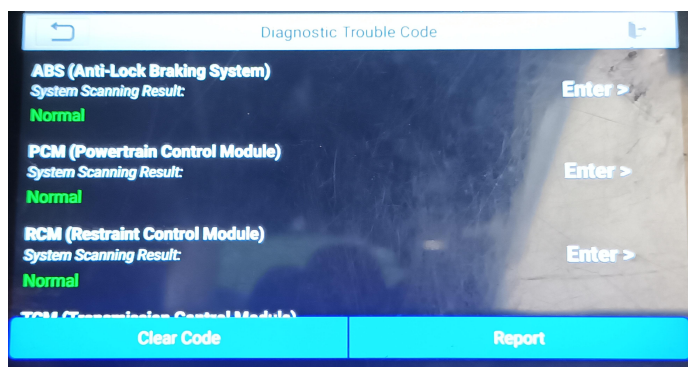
Diagnostic Trouble Code

ABS (Anti-Lock Braking System)
System Scanning Result:
Normal
Enter >

PCM (Powertrain Control Module)
System Scanning Result:
Normal
Enter >

RCM (Restraint Control Module)
System Scanning Result:
Normal
Enter >

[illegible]

Clear Code
Report